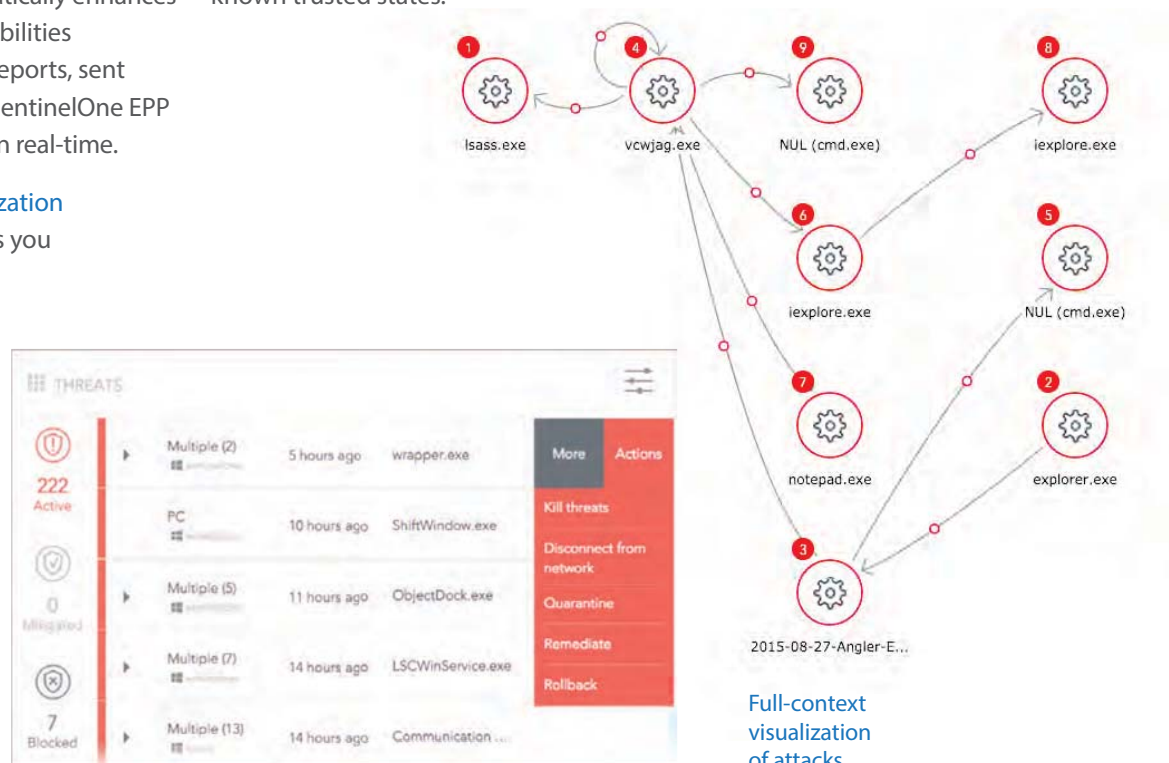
tically enhances known trusted states.
bilities
eports, sent
entinelOne EPP
n real-time.

zation
s you

1
lsass.exe
4
vcwjag.exe
9
NUL (cmd.exe)
8
iexplore.exe
6
iexplore.exe
5
NUL (cmd.exe)
7
notepad.exe
2
explorer.exe
3
2015-08-27-Angler-E...

THREATS

222
Active
0
Mitigated
7
Blocked

| | | | |
|---|---|---|---|
| Multiple (2) | 5 hours ago | wrapper.exe | |
| PC | 10 hours ago | ShiftWindow.exe | |
| Multiple (5) | 11 hours ago | ObjectDock.exe | |
| Multiple (7) | 14 hours ago | LSCWinService.exe | |
| Multiple (13) | 14 hours ago | Communication ... | |

More
Actions
Kill threats
Disconnect from network
Quarantine
Remediate
Rollback

Full-context visualization of attacks